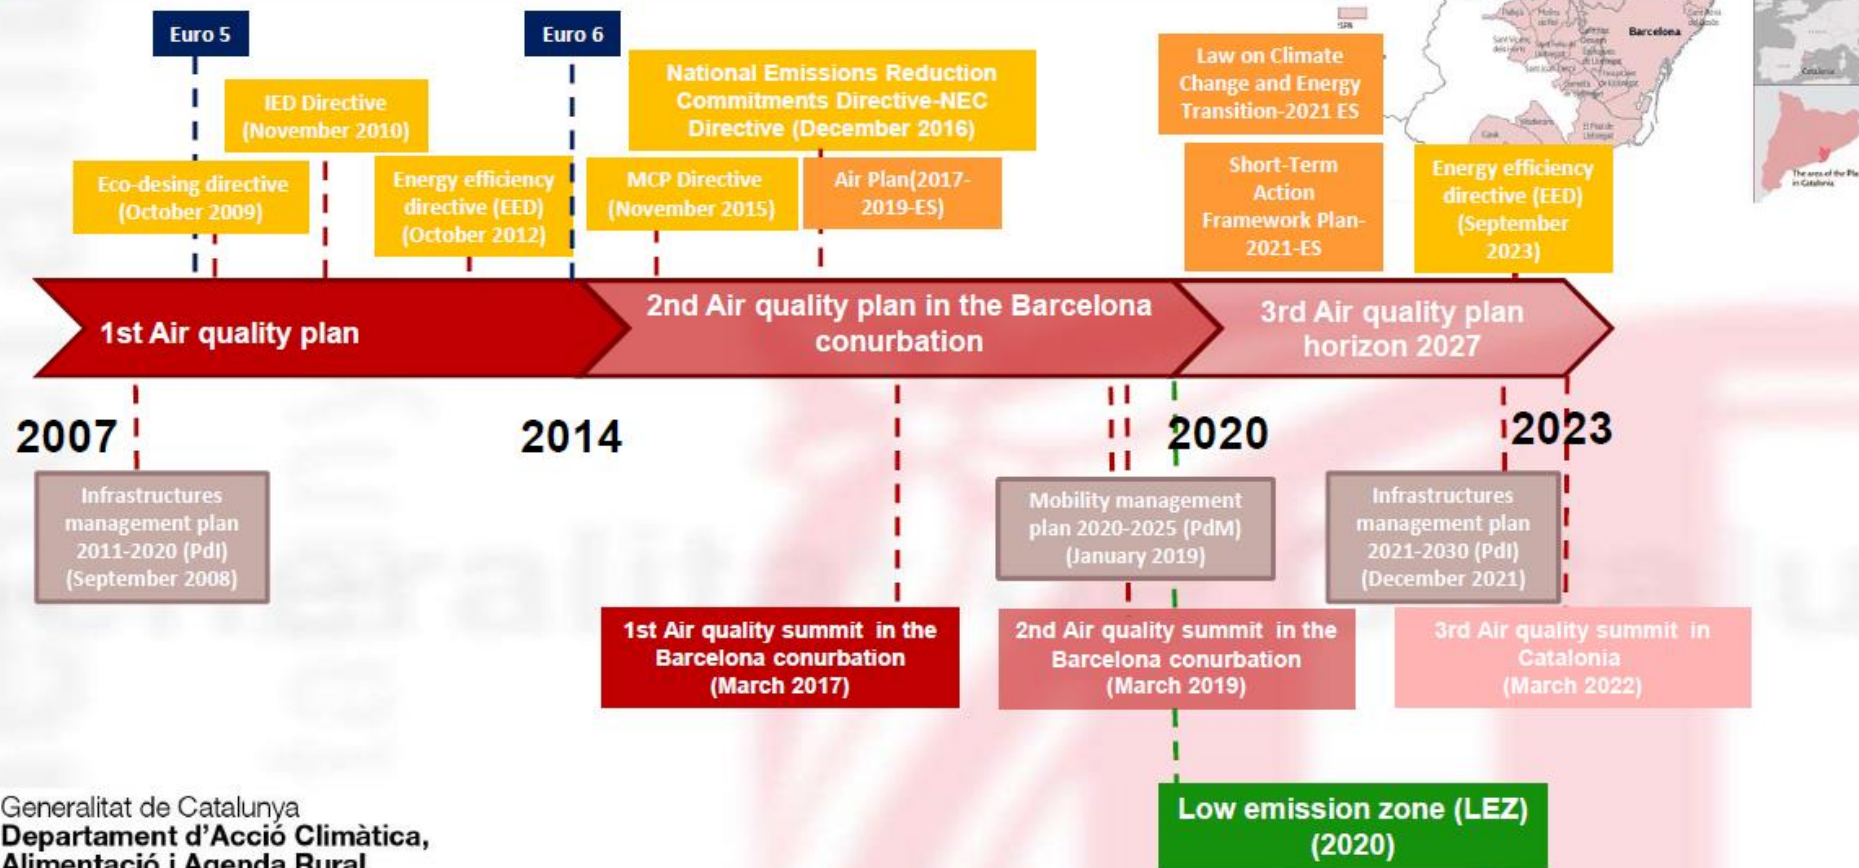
Euro 5

Euro 6

IED Directive (November 2010)

National Emissions Reduction Commitments Directive-NEC Directive (December 2016)

Law on Climate Change and Energy Transition-2021 ES

Eco-desing directive (October 2009)

Energy efficiency directive (EED) (October 2012)

MCP Directive (November 2015)

Air Plan(2017-2019-ES)

Short-Term Action Framework Plan-2021-ES

Energy efficiency directive (EED) (September 2023)

Barcelona

Catalonia

The area of the Pla in Catalonia

1st Air quality plan

2nd Air quality plan in the Barcelona conurbation

3rd Air quality plan horizon 2027

2007

2014

2020

2023

Infrastructures management plan 2011-2020 (PdI) (September 2008)

Mobility management plan 2020-2025 (PdM) (January 2019)

Infrastructures management plan 2021-2030 (PdI) (December 2021)

1st Air quality summit in the Barcelona conurbation (March 2017)

2nd Air quality summit in the Barcelona conurbation (March 2019)

3rd Air quality summit in Catalonia (March 2022)

Low emission zone (LEZ) (2020)

Generalitat de Catalunya
Departament d'Acció Climàtica, Alimentació i Agenda Rural